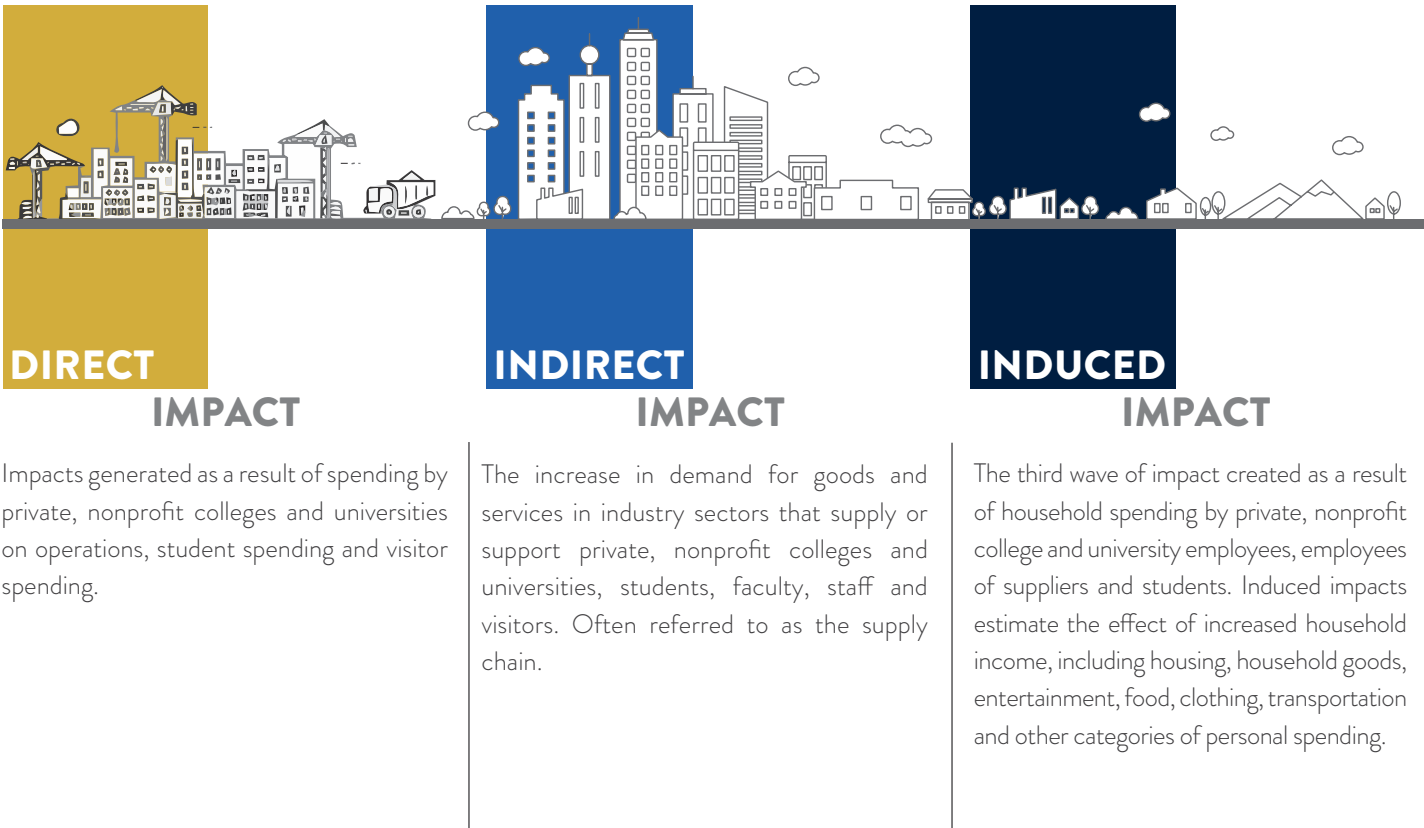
DIRECT
IMPACT

Impacts generated as a result of spending by private, nonprofit colleges and universities on operations, student spending and visitor spending.

INDIRECT
IMPACT

The increase in demand for goods and services in industry sectors that supply or support private, nonprofit colleges and universities, students, faculty, staff and visitors. Often referred to as the supply chain.

INDUCED
IMPACT

The third wave of impact created as a result of household spending by private, nonprofit college and university employees, employees of suppliers and students. Induced impacts estimate the effect of increased household income, including housing, household goods, entertainment, food, clothing, transportation and other categories of personal spending.